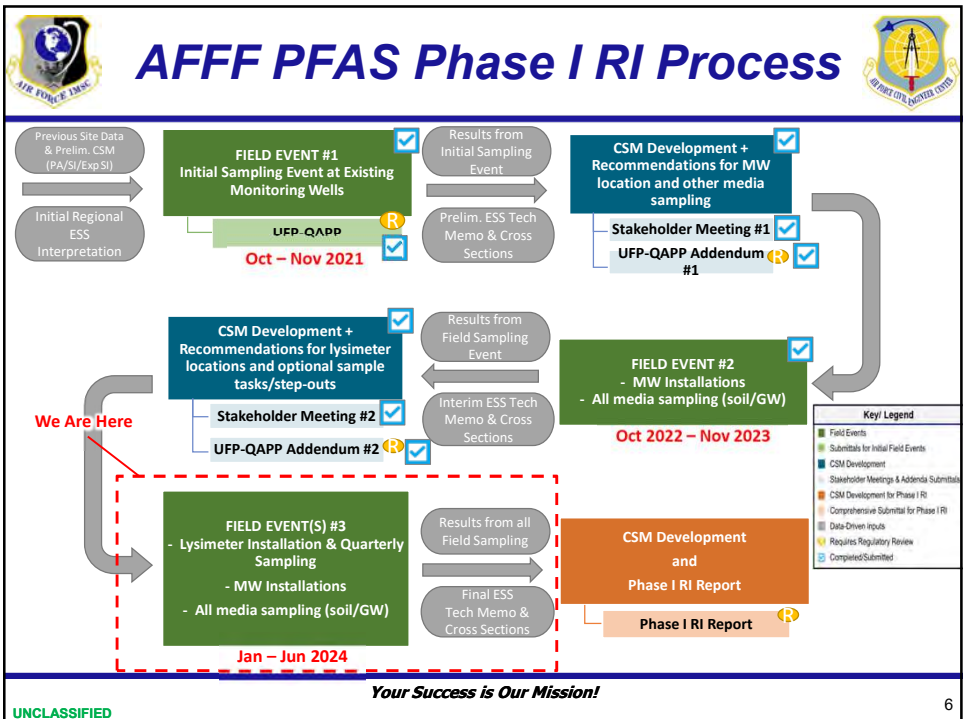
AIR FORCE IMSC

AFFF PFAS Phase I RI Process

AIR FORCE CIVIL ENGINEER CENTER

Previous Site Data & Prelim. CSM (PA/SI/Exp SI)

Initial Regional ESS Interpretation

FIELD EVENT #1
Initial Sampling Event at Existing Monitoring Wells

UFP-QAPP R

Oct – Nov 2021

Results from Initial Sampling Event

Prelim. ESS Tech Memo & Cross Sections

CSM Development + Recommendations for MW location and other media sampling

Stakeholder Meeting #1

UFP-QAPP Addendum #1 R

CSM Development + Recommendations for lysimeter locations and optional sample tasks/step-outs

Stakeholder Meeting #2

UFP-QAPP Addendum #2 R

Results from Field Sampling Event

Interim ESS Tech Memo & Cross Sections

FIELD EVENT #2
- MW Installations
- All media sampling (soil/GW)

Oct 2022 – Nov 2023

We Are Here

FIELD EVENT(S) #3
- Lysimeter Installation & Quarterly Sampling
- MW Installations
- All media sampling (soil/GW)

Jan – Jun 2024

Results from all Field Sampling

Final ESS Tech Memo & Cross Sections

CSM Development and Phase I RI Report

Phase I RI Report R

Key/ Legend
Field Events
Submittals for Initial Field Events
CSM Development
Stakeholder Meetings & Addenda Submittals
CSM Development for Phase I RI
Comprehensive Submittal for Phase I RI
Data-Driven inputs
Requires Regulatory Review
Completed/Submitted

Your Success is Our Mission!

UNCLASSIFIED

6